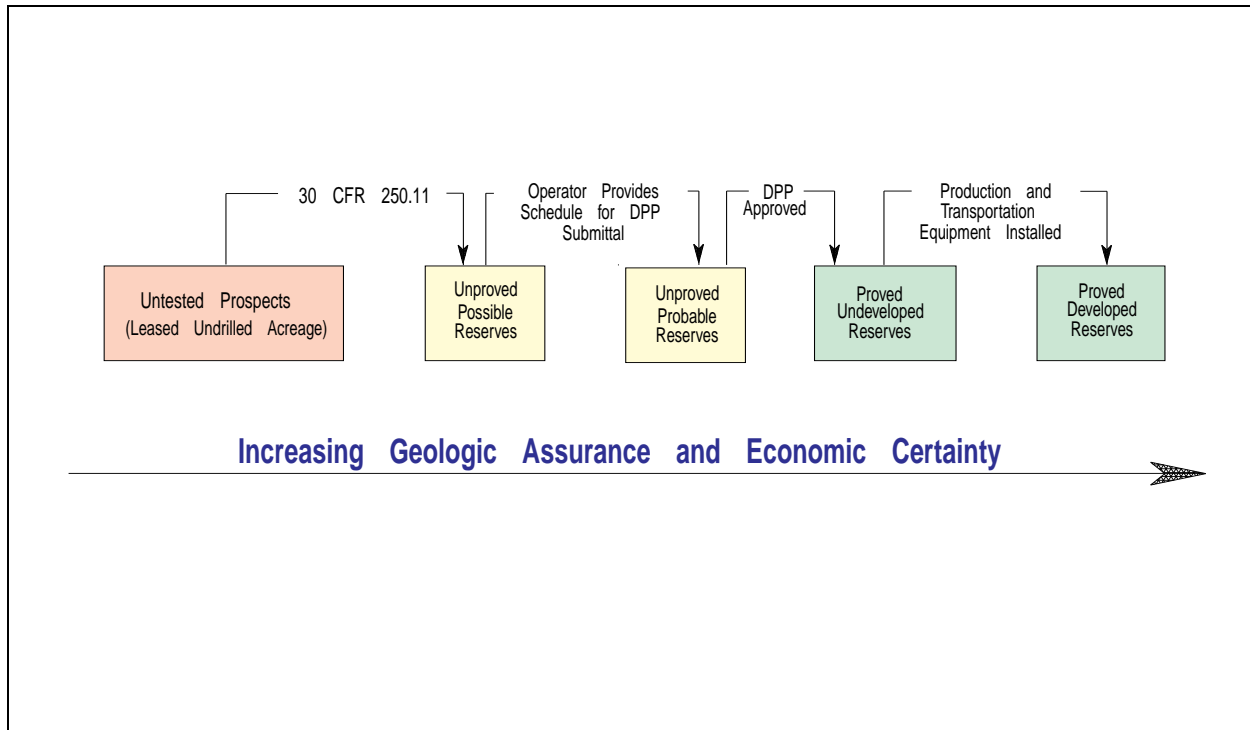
30 CFR 250.11

Operator Provides Schedule for DPP Submittal

DPP Approved

Production and Transportation Equipment Installed

Untested Prospects (Leased Undrilled Acreage)

Unproved Possible Reserves

Unproved Probable Reserves

Proved Undeveloped Reserves

Proved Developed Reserves

Increasing Geologic Assurance and Economic Certainty